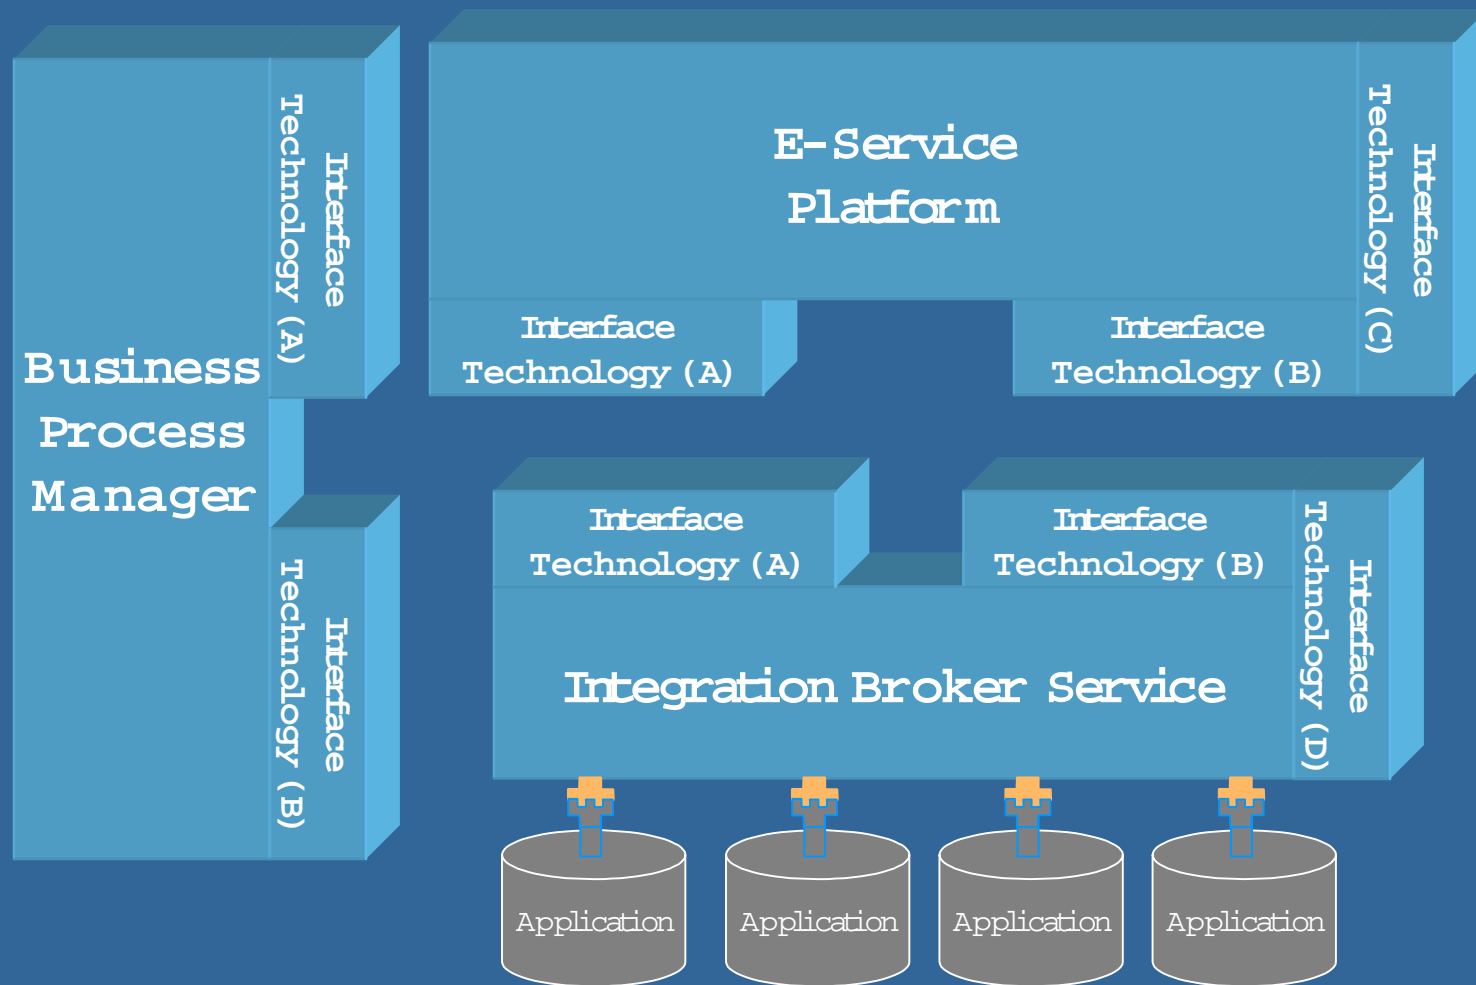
Business Process Manager

Interface Technology (A)

Interface Technology (B)

E-Service Platform

Interface Technology (C)

Interface Technology (A)

Interface Technology (B)

Interface Technology (A)

Interface Technology (B)

Interface Technology (D)

Integration Broker Service

Application

Application

Application

Application